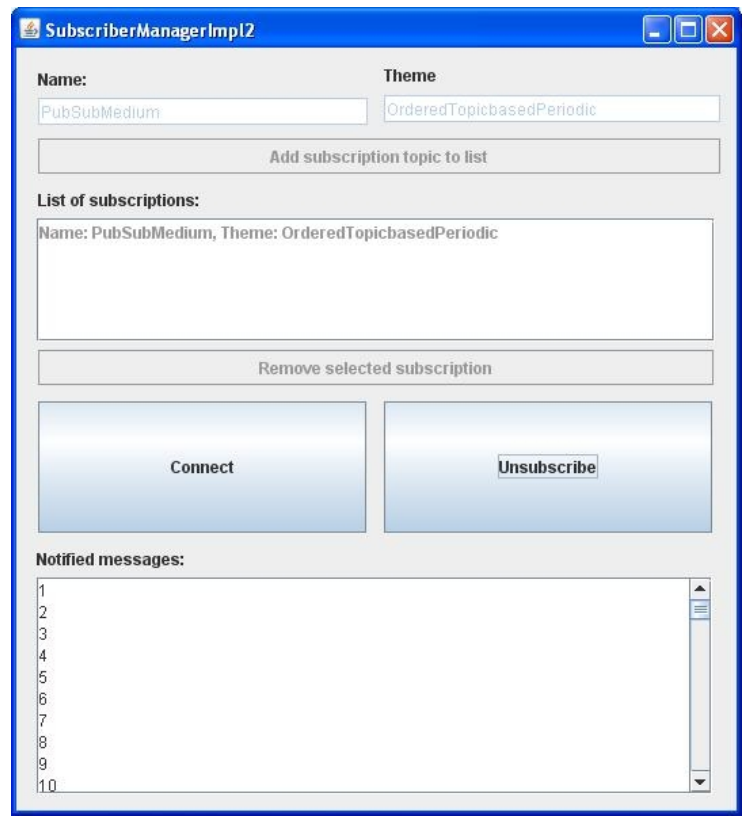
SubscriberManagerImpl2

Name:

Theme

PubSubMedium

OrderedTopicbasedPeriodic

Add subscription topic to list

List of subscriptions:

Name: PubSubMedium, Theme: OrderedTopicbasedPeriodic

Remove selected subscription

Connect

Unsubscribe

Notified messages:

1
2
3
4
5
6
7
8
9
10